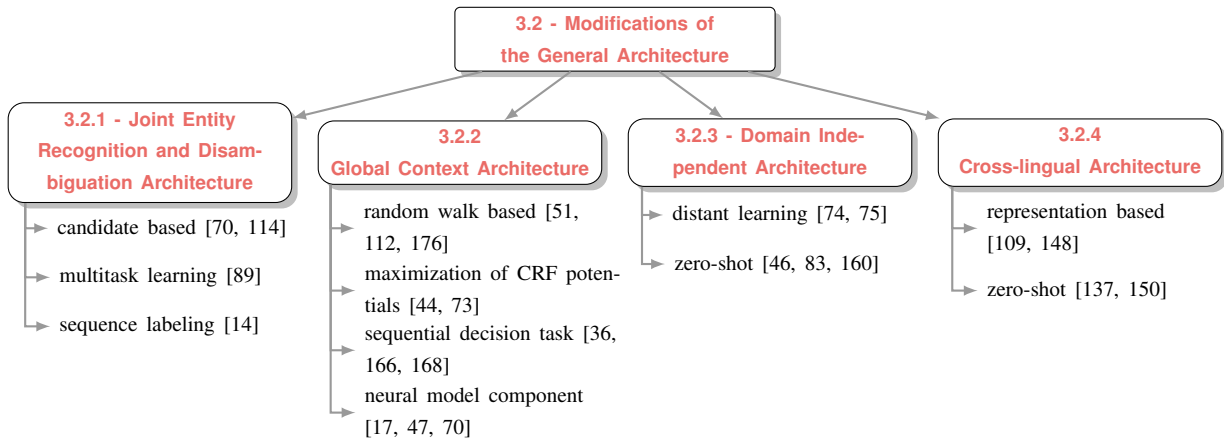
3.2 - Modifications of the General Architecture

3.2.1 - Joint Entity Recognition and Disambiguation Architecture

candidate based [70, 114]

multitask learning [89]

sequence labeling [14]

3.2.2 Global Context Architecture

random walk based [51, 112, 176]

maximization of CRF potentials [44, 73]

sequential decision task [36, 166, 168]

neural model component [17, 47, 70]

3.2.3 - Domain Independent Architecture

distant learning [74, 75]

zero-shot [46, 83, 160]

3.2.4 Cross-lingual Architecture

representation based [109, 148]

zero-shot [137, 150]